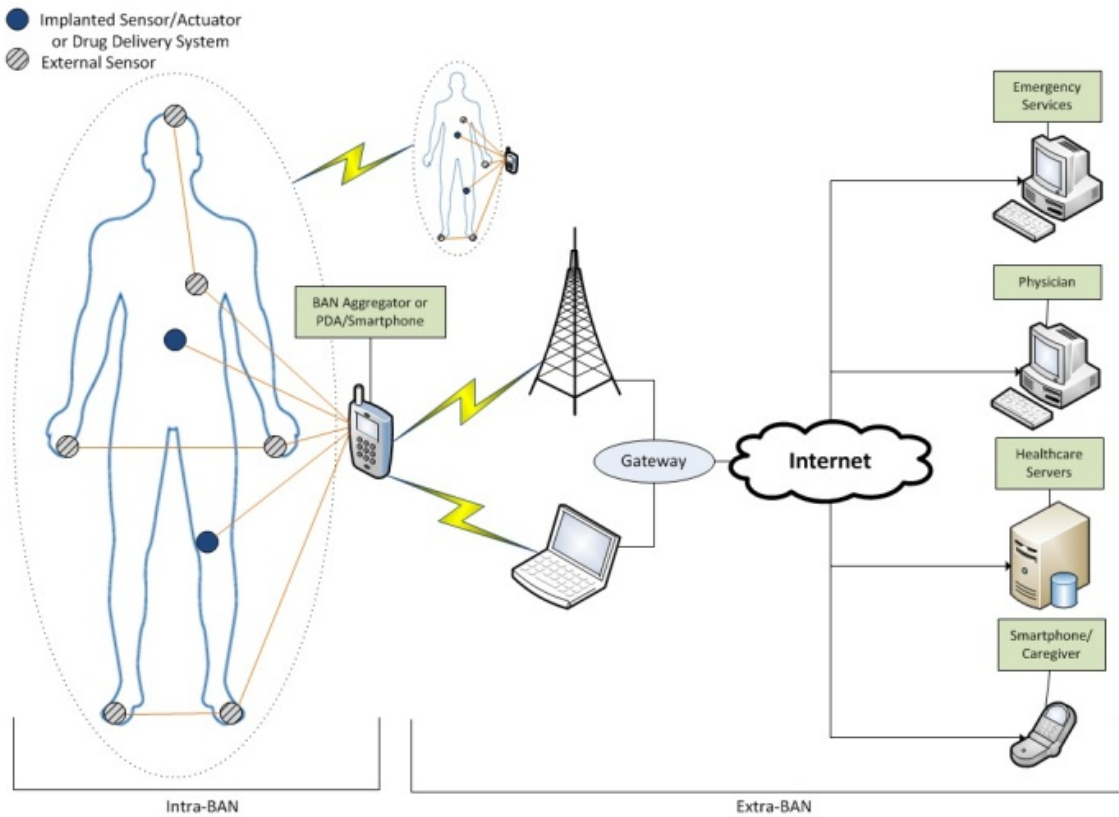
Implanted Sensor/Actuator or Drug Delivery System
External Sensor

BAN Aggregator or PDA/Smartphone

Gateway

Internet

Emergency Services

Physician

Healthcare Servers

Smartphone/ Caregiver

Intra-BAN

Extra-BAN